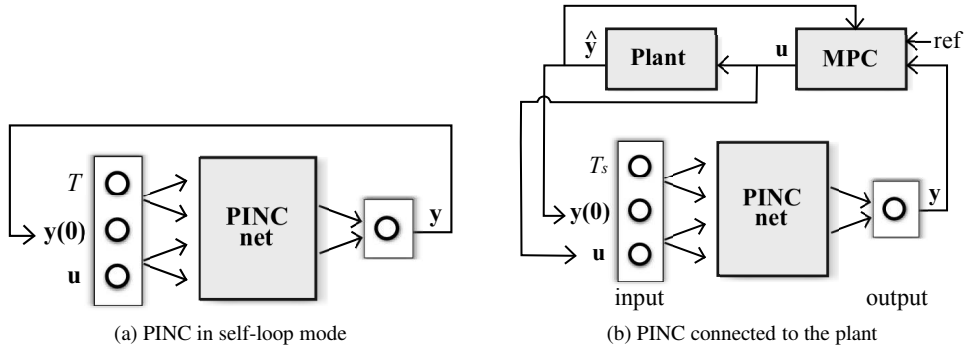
$T$

**y(0)**

**u**

**PINC net**

**y**

(a) PINC in self-loop mode

$\hat{\mathbf{y}}$

**Plant**

**u**

**MPC**

ref

$T_s$

**y(0)**

**u**

**PINC net**

**y**

input

output

(b) PINC connected to the plant